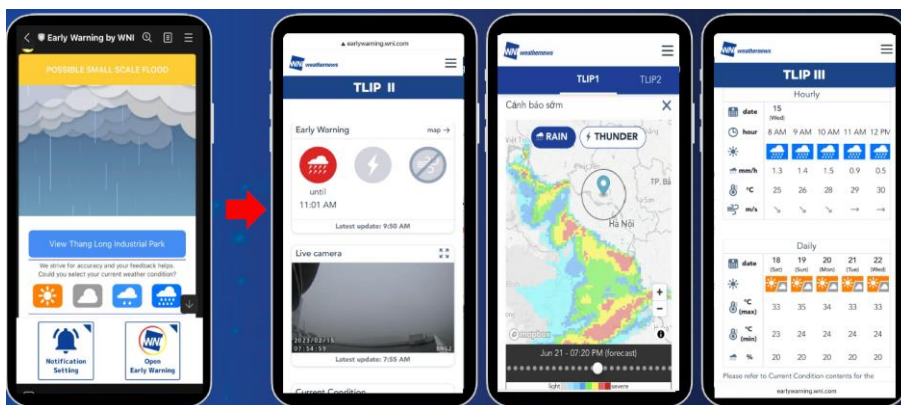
Early Warning by WNI

POSSIBLE SMALL SCALE FLOOD

View Thang Long Industrial Park

We strive for accuracy and your feedback helps. Could you select your current weather condition?

Notification Setting

Open Early Warning

earlywarning.wni.com

weathernews

TLIP II

Early Warning

map →

until

11:01 AM

Latest update: 9:50 AM

Live camera

2023/03/16 07:54:59

Latest update: 7:55 AM

Current Condition

weathernews

TLIP1

TLIP2

Cảnh báo sớm

RAIN

THUNDER

TP. Bắ

Hà Nội

mapbox

Jun 21 - 07:20 PM (forecast)

light

severe

weathernews

TLIP III

Hourly

| date | 15 (Wed) | | | | |
|---|---|---|---|---|---|
| hour | 8 AM | 9 AM | 10 AM | 11 AM | 12 PM |
| | | | | | |
| mm/h | 1.3 | 1.4 | 1.5 | 0.9 | 0.5 |
| °C | 25 | 26 | 28 | 29 | 30 |
| m/s | ↘ | ↘ | ↘ | → | → |

Daily

| date | 18 (Sat) | 19 (Sun) | 20 (Mon) | 21 (Tue) | 22 (Wed) |
|---|---|---|---|---|---|
| | | | | | |
| °C (max) | 33 | 35 | 34 | 33 | 33 |
| °C (min) | 23 | 24 | 24 | 24 | 24 |
| % | 20 | 20 | 20 | 20 | 20 |

Please refer to Current Condition contents for the

earlywarning.wni.com